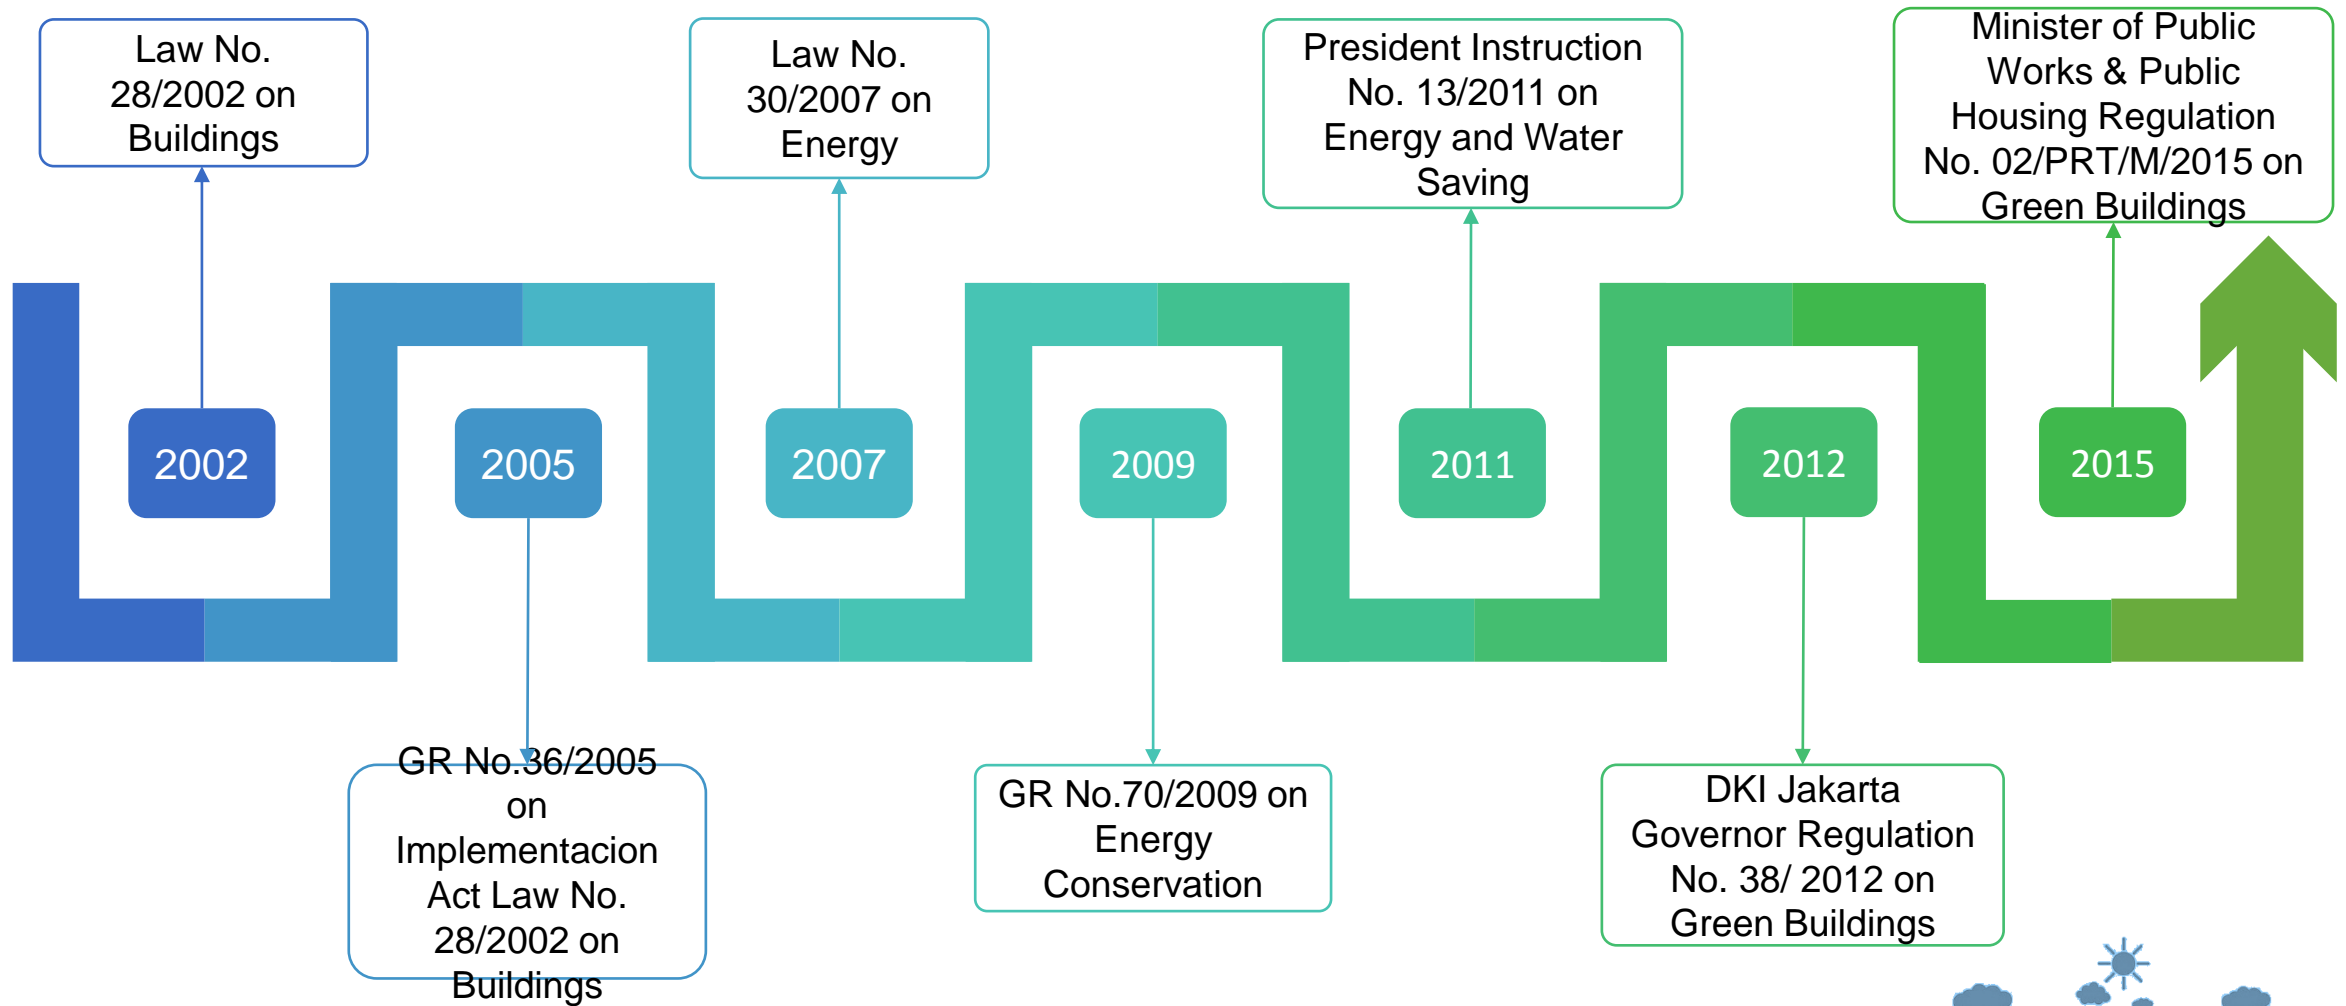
Law No. 28/2002 on Buildings

Law No. 30/2007 on Energy

President Instruction No. 13/2011 on Energy and Water Saving

Minister of Public Works & Public Housing Regulation No. 02/PRT/M/2015 on Green Buildings

2002

2005

2007

2009

2011

2012

2015

GR No.36/2005 on Implementacion Act Law No. 28/2002 on Buildings

GR No.70/2009 on Energy Conservation

DKI Jakarta Governor Regulation No. 38/ 2012 on Green Buildings